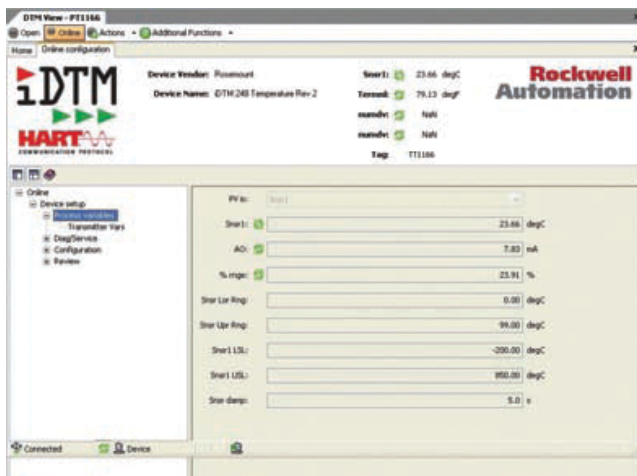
DTM View - PT1166

Open | Online | Actions ▾ | Additional Functions ▾

Home | Online configuration

iDTM

HART COMMUNICATION PROTOCOL

Device Vendor: Rosemount
Device Name: iDTM 248 Temperature Rev 2

Snsr1: 23.66 degC
Termnl: 79.13 degF
numdv: NaN
numdv: NaN
Tag: TT1166

Rockwell Automation

Online
Device setup
Process variables
Transmitter Vars
Diag/Service
Configuration
Review

PV is: Snsr1
Snsr1: 23.66 degC
AO: 7.83 mA
% rnge: 23.91 %
Snsr Lsr Rng: 0.00 degC
Snsr Upr Rng: 99.00 degC
Snsr1 LSL: -200.00 degC
Snsr1 USL: 850.00 degC
Snsr damp: 5.0 s

Connected | Device